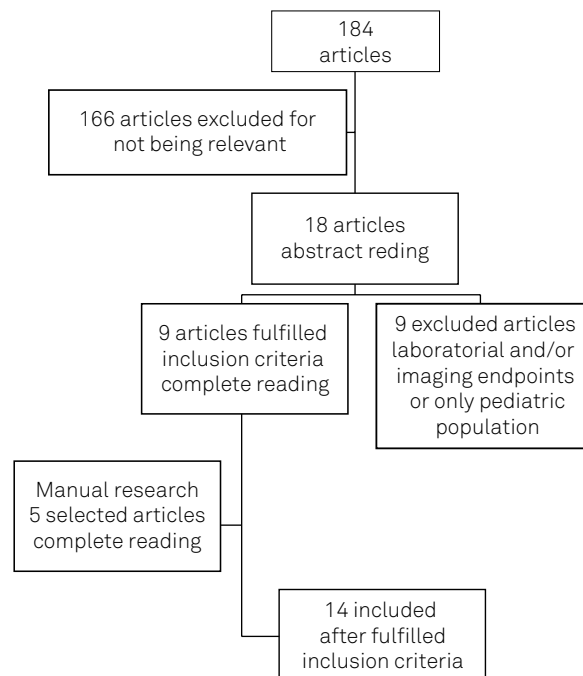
184
articles

166 articles excluded for not being relevant

18 articles
abstract reding

9 articles fulfilled inclusion criteria complete reading

9 excluded articles laboratorial and/or imaging endpoints or only pediatric population

Manual research
5 selected articles complete reading

14 included
after fulfilled inclusion criteria